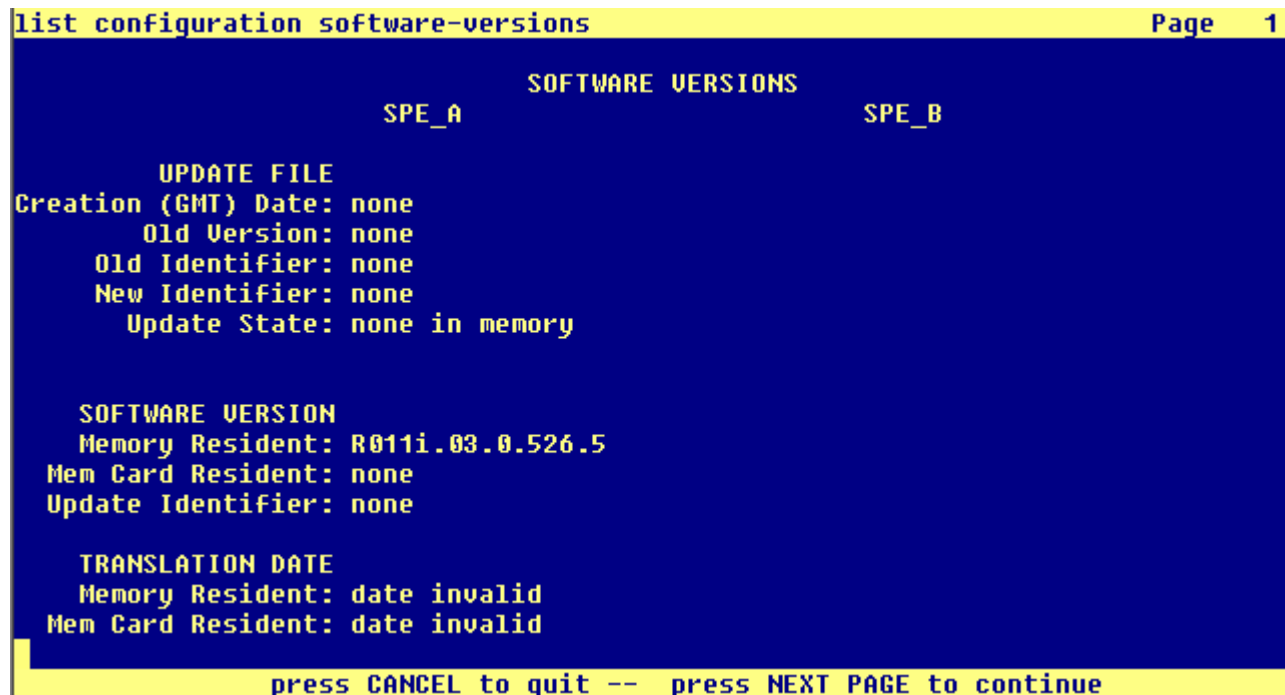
list configuration software-versions Page 1

SOFTWARE VERSIONS

SPE_A SPE_B

UPDATE FILE
Creation (GMT) Date: none
Old Version: none
Old Identifier: none
New Identifier: none
Update State: none in memory

SOFTWARE VERSION
Memory Resident: R011i.03.0.526.5
Mem Card Resident: none
Update Identifier: none

TRANSLATION DATE
Memory Resident: date invalid
Mem Card Resident: date invalid

press CANCEL to quit -- press NEXT PAGE to continue